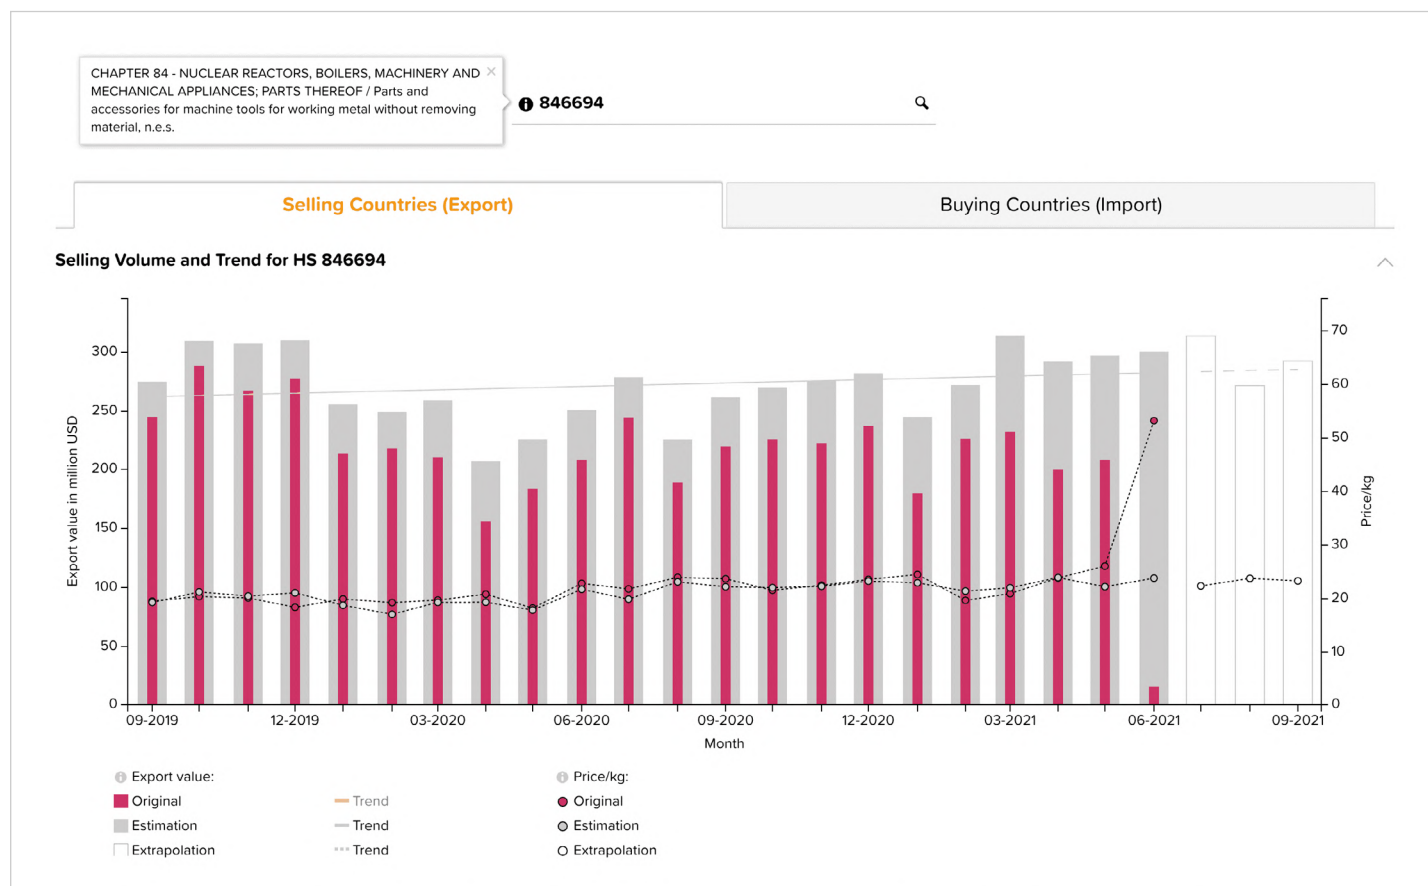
CHAPTER 84 - NUCLEAR REACTORS, BOILERS, MACHINERY AND MECHANICAL APPLIANCES; PARTS THEREOF / Parts and accessories for machine tools for working metal without removing material, n.e.s. ×

846694

Selling Countries (Export)

Buying Countries (Import)

Selling Volume and Trend for HS 846694

Export value in million USD

0
50
100
150
200
250
300

Price/kg

0
10
20
30
40
50
60
70

09-2019
12-2019
03-2020
06-2020
09-2020
12-2020
03-2021
06-2021
09-2021

Month

Export value:
Original
Estimation
Extrapolation
Trend
Trend
Trend

Price/kg:
Original
Estimation
Extrapolation